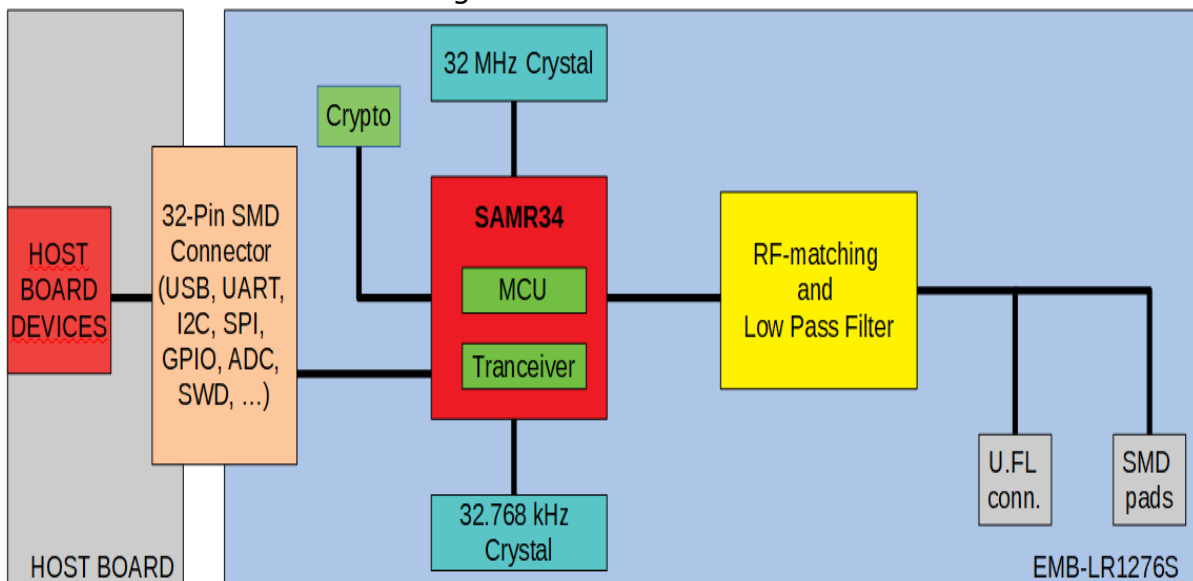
32 MHz Crystal

Crypto

HOST BOARD DEVICES

32-Pin SMD Connector (USB, UART, I2C, SPI, GPIO, ADC, SWD, ...)

SAMR34

MCU

Tranceiver

RF-matching and Low Pass Filter

U.FL conn.

SMD pads

32.768 kHz Crystal

HOST BOARD

EMB-LR1276S